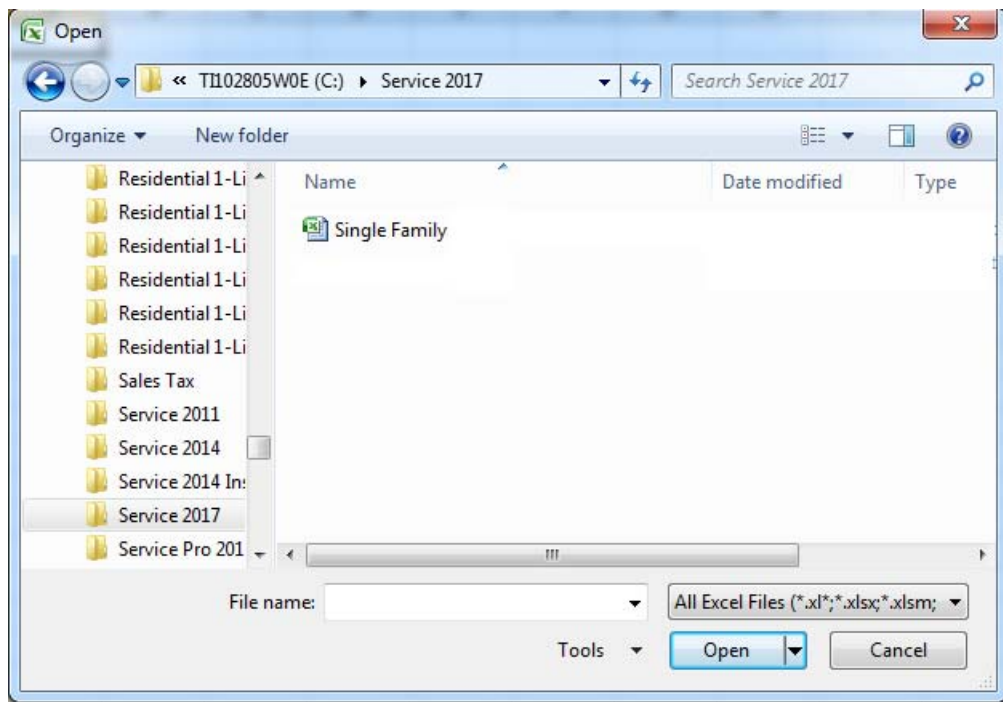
Open

« TI102805W0E (C:) ▸ Service 2017

Search Service 2017

Organize ▾ New folder

Residential 1-Li
Residential 1-Li
Residential 1-Li
Residential 1-Li
Residential 1-Li
Residential 1-Li
Sales Tax
Service 2011
Service 2014
Service 2014 In:
Service 2017
Service Pro 201

Name | Date modified | Type

Single Family

File name:

All Excel Files (*.xl*;*.xlsx;*.xlsm;

Tools ▾

Open

Cancel